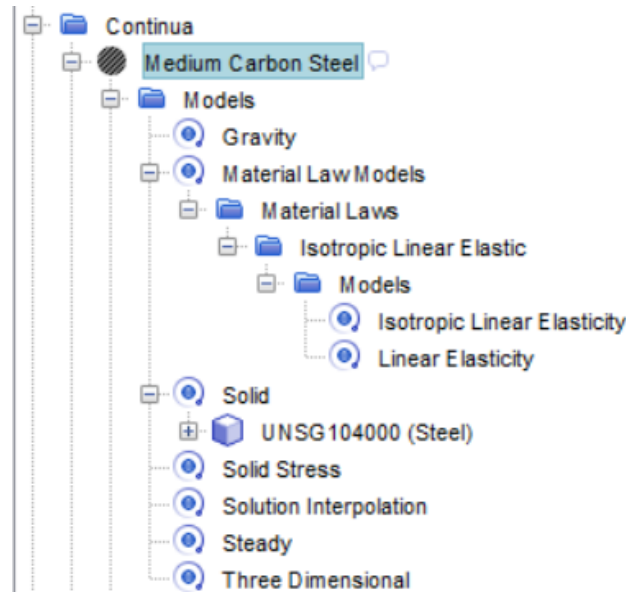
Continua
Medium Carbon Steel
Models
Gravity
Material Law Models
Material Laws
Isotropic Linear Elastic
Models
Isotropic Linear Elasticity
Linear Elasticity
Solid
UNSG104000 (Steel)
Solid Stress
Solution Interpolation
Steady
Three Dimensional